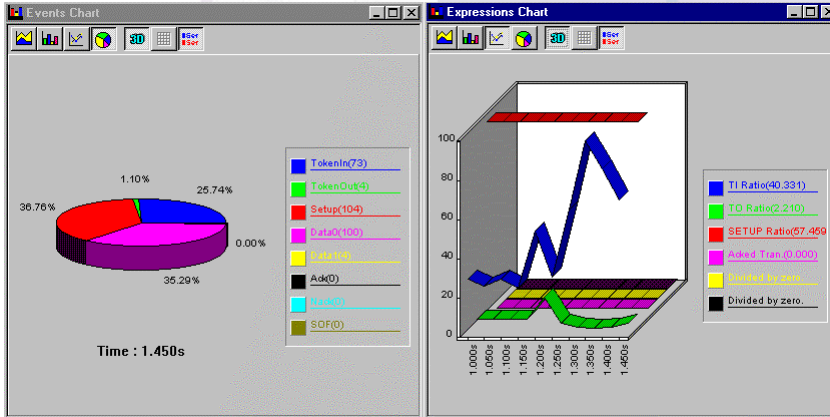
Events Chart

1.10%
25.74%
36.76%
0.00%
35.29%

TokenIn(73)
TokenOut(4)
Setup(104)
Data0(100)
Data1(4)
Ack(0)
Nak(0)
SOF(0)

Time : 1.450s

Expressions Chart

100
80
60
40
20
0

1.000s
1.050s
1.100s
1.150s
1.200s
1.250s
1.300s
1.350s
1.400s
1.450s

TI Ratio(40.331)
TO Ratio(2.210)
SETUP Ratio(57.459
Acked Tran.(0.000)
Divided by zero.
Divided by zero.